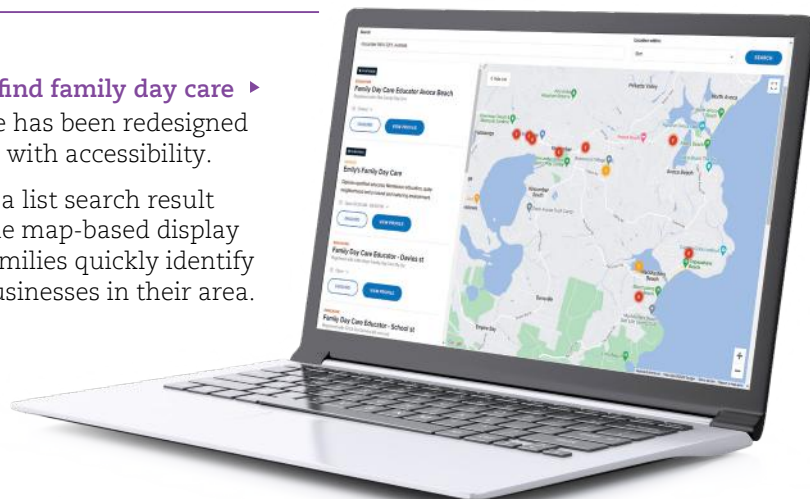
find family day care ▸
e has been redesigned with accessibility.

a list search result e map-based display milies quickly identify usinesses in their area.

SEARCH

Family Day Care Educator Avoca Beach

ENQUIRE VIEW PROFILE

Emily's Family Day Care

ENQUIRE VIEW PROFILE

Family Day Care Educator - Davies st

ENQUIRE VIEW PROFILE

Family Day Care Educator - School st

Avoca Beach

North Avoca

Pickets Valley

Empire Bay

+
−